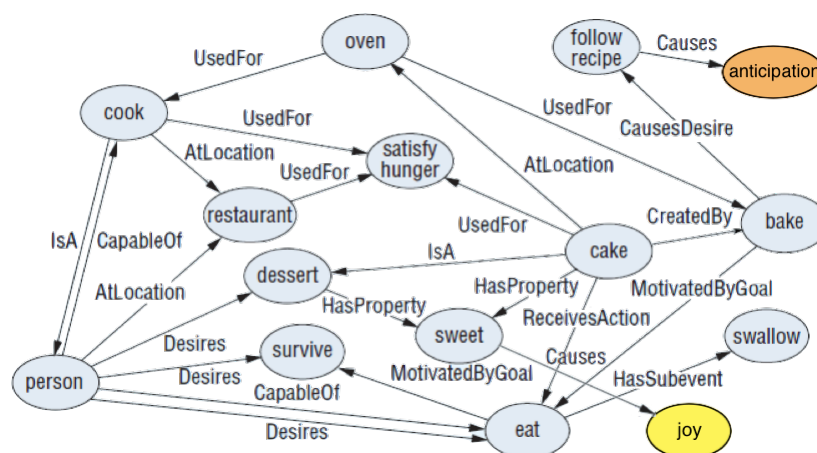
oven

UsedFor

follow recipe

Causes

anticipation

cook

UsedFor

UsedFor

CausesDesire

AtLocation

satisfy hunger

UsedFor

AtLocation

restaurant

UsedFor

CreatedBy

bake

IsA

CapableOf

IsA

cake

dessert

HasProperty

MotivatedByGoal

AtLocation

HasProperty

sweet

ReceivesAction

swallow

Desires

survive

Causes

person

Desires

MotivatedByGoal

HasSubevent

CapableOf

Desires

eat

joy